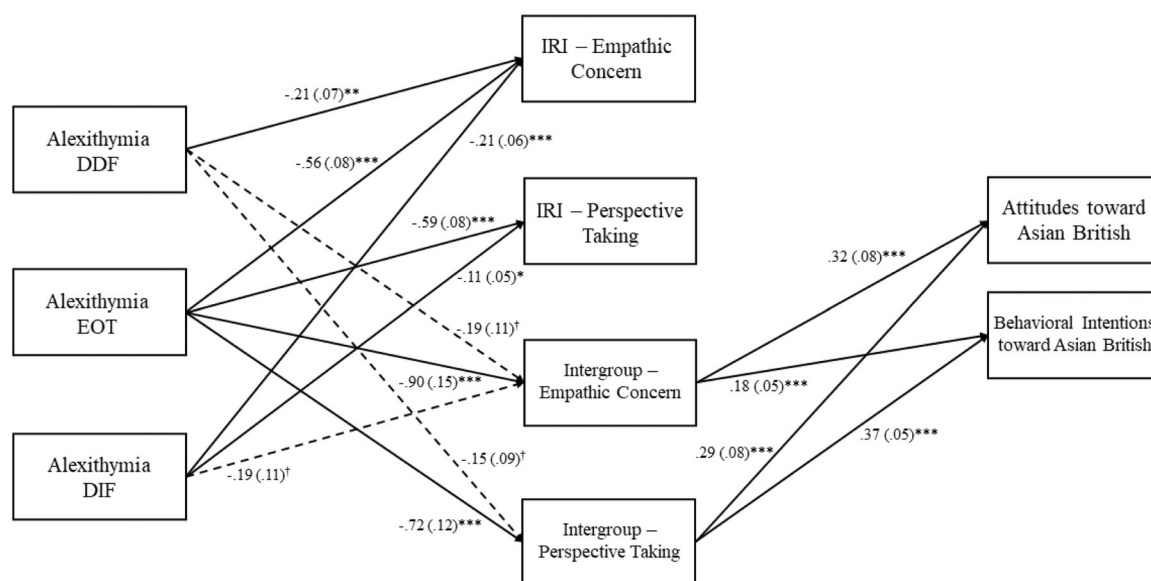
Alexithymia DDF

Alexithymia EOT

Alexithymia DIF

IRI – Empathic Concern

IRI – Perspective Taking

Intergroup – Empathic Concern

Intergroup – Perspective Taking

Attitudes toward Asian British

Behavioral Intentions toward Asian British

-.21 (.07)**

-.56 (.08)***

-.21 (.06)***

-.59 (.08)***

-.11 (.05)*

-.19 (.11)$^{\dagger}$

-.90 (.15)***

-.19 (.11)$^{\dagger}$

-.15 (.09)$^{\dagger}$

-.72 (.12)***

.32 (.08)***

.18 (.05)***

.29 (.08)***

.37 (.05)***